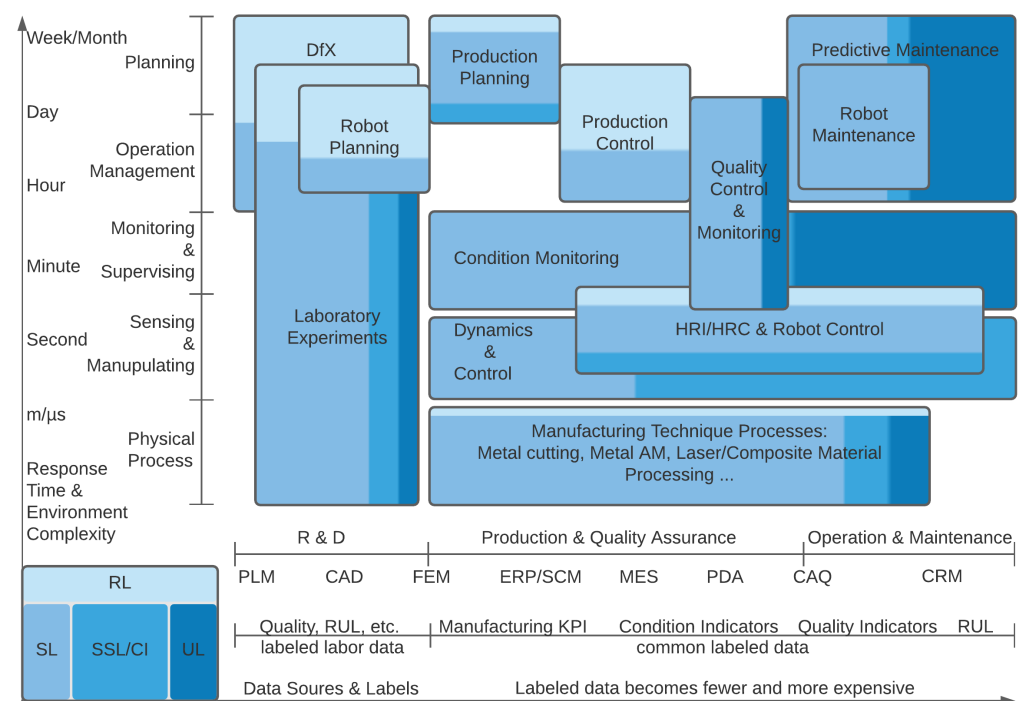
Week/Month
Planning
Day
Operation Management
Hour
Monitoring & Supervising
Minute
Sensing & Manupulating
Second
m/μs
Physical Process
Response Time & Environment Complexity

DfX
Robot Planning
Laboratory Experiments
Production Planning
Production Control
Quality Control & Monitoring
Predictive Maintenance
Robot Maintenance
Condition Monitoring
Dynamics & Control
HRI/HRC & Robot Control
Manufacturing Technique Processes: Metal cutting, Metal AM, Laser/Composite Material Processing ...

R & D
Production & Quality Assurance
Operation & Maintenance
PLM
CAD
FEM
ERP/SCM
MES
PDA
CAQ
CRM
Quality, RUL, etc. labeled labor data
Manufacturing KPI
Condition Indicators
Quality Indicators
RUL
common labeled data

RL
SL
SSL/CI
UL

Data Soures & Labels
Labeled data becomes fewer and more expensive